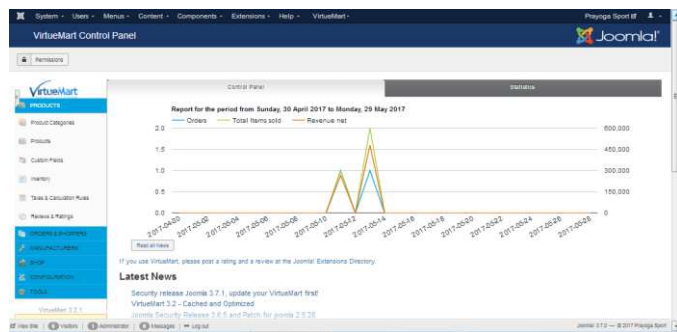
System · Users · Menus · Content · Components · Extensions · Help · VirtueMart · Prayoga Sport

VirtueMart Control Panel

Joomla!

Permissions

VirtueMart

PRODUCTS

Product Categories

Products

Custom Fields

Inventory

Taxes & Calculation Rules

Reviews & Ratings

ORDERS & SHOPPERS

MANUFACTURERS

SHOP

CONFIGURATION

TOOLS

VirtueMart 3.2.1

Control Panel

Statistics

Report for the period from Sunday, 30 April 2017 to Monday, 29 May 2017

Orders
Total Items sold
Revenue net

2.0
1.5
1.0
0.5
0.0

600,000
450,000
300,000
150,000
0

2017-04-30
2017-05-02
2017-05-04
2017-05-06
2017-05-08
2017-05-10
2017-05-12
2017-05-14
2017-05-16
2017-05-18
2017-05-20
2017-05-22
2017-05-24
2017-05-26
2017-05-28

Read all News

If you use VirtueMart, please post a rating and a review at the Joomla! Extensions Directory.

Latest News

Security release Joomla 3.7.1, update your VirtueMart first

VirtueMart 3.2 - Cached and Optimized

Joomla Security Release 3.6.5 and Patch for joomla 2.5.28

View Site
0 Visitors
0 Administrator
0 Messages
Log out

Joomla! 3.7.0 — © 2017 Prayoga Sport